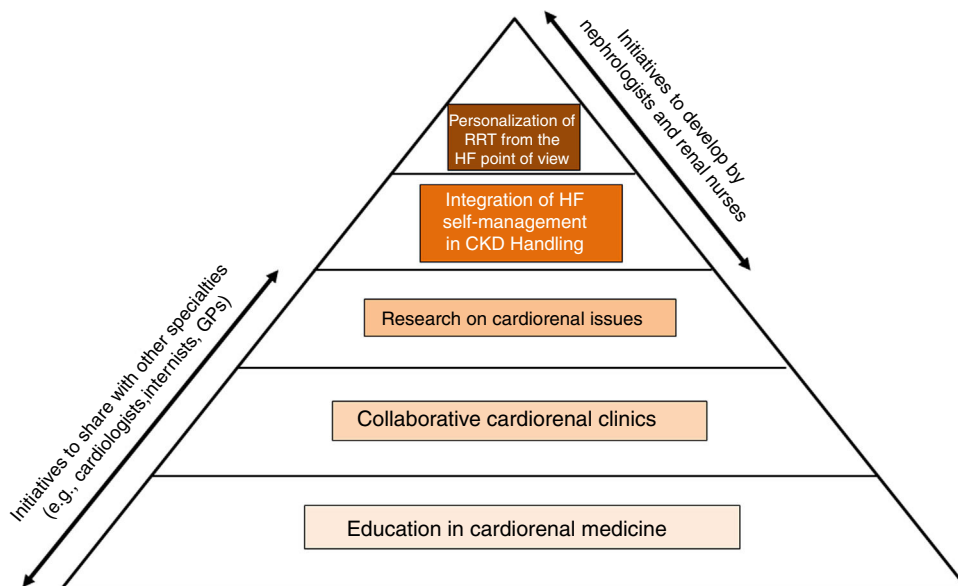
Initiatives to develop by nephrologists and renal nurses

Personalization of RRT from the HF point of view

Integration of HF self-management in CKD Handling

Research on cardiorenal issues

Collaborative cardiorenal clinics

Education in cardiorenal medicine

Initiatives to share with other specialties (e.g., cardiologists,internists, GPs)